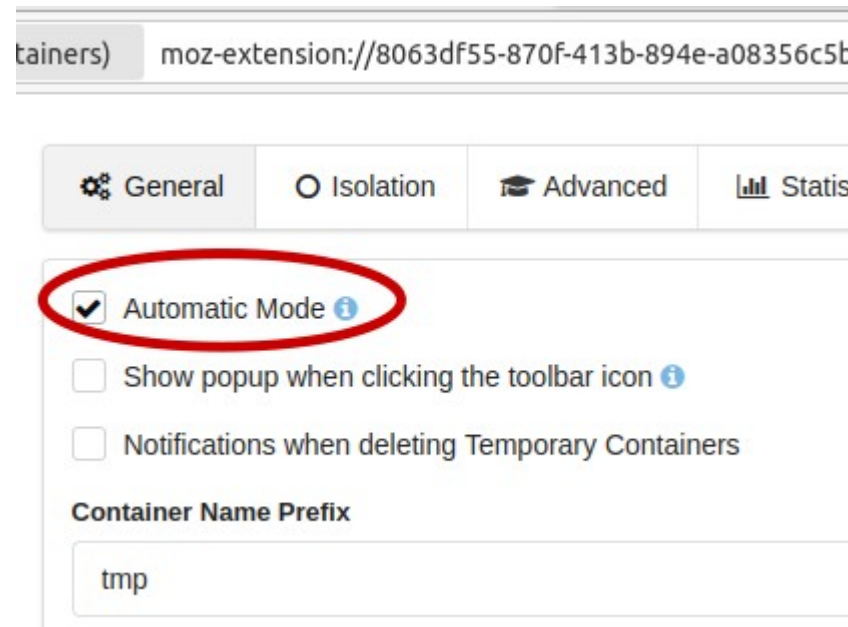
tainers) moz-extension://8063df55-870f-413b-894e-a08356c5b

General Isolation Advanced Statis

Automatic Mode

Show popup when clicking the toolbar icon

Notifications when deleting Temporary Containers

**Container Name Prefix**

tmp